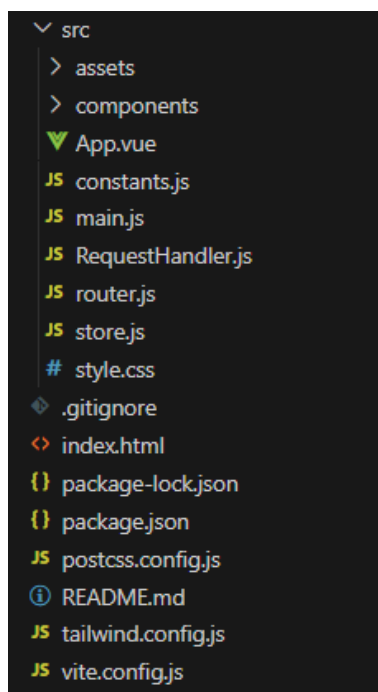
src
assets
components
App.vue
JS constants.js
JS main.js
JS RequestHandler.js
JS router.js
JS store.js
# style.css
.gitignore
<> index.html
{} package-lock.json
{} package.json
JS postcss.config.js
README.md
JS tailwind.config.js
JS vite.config.js